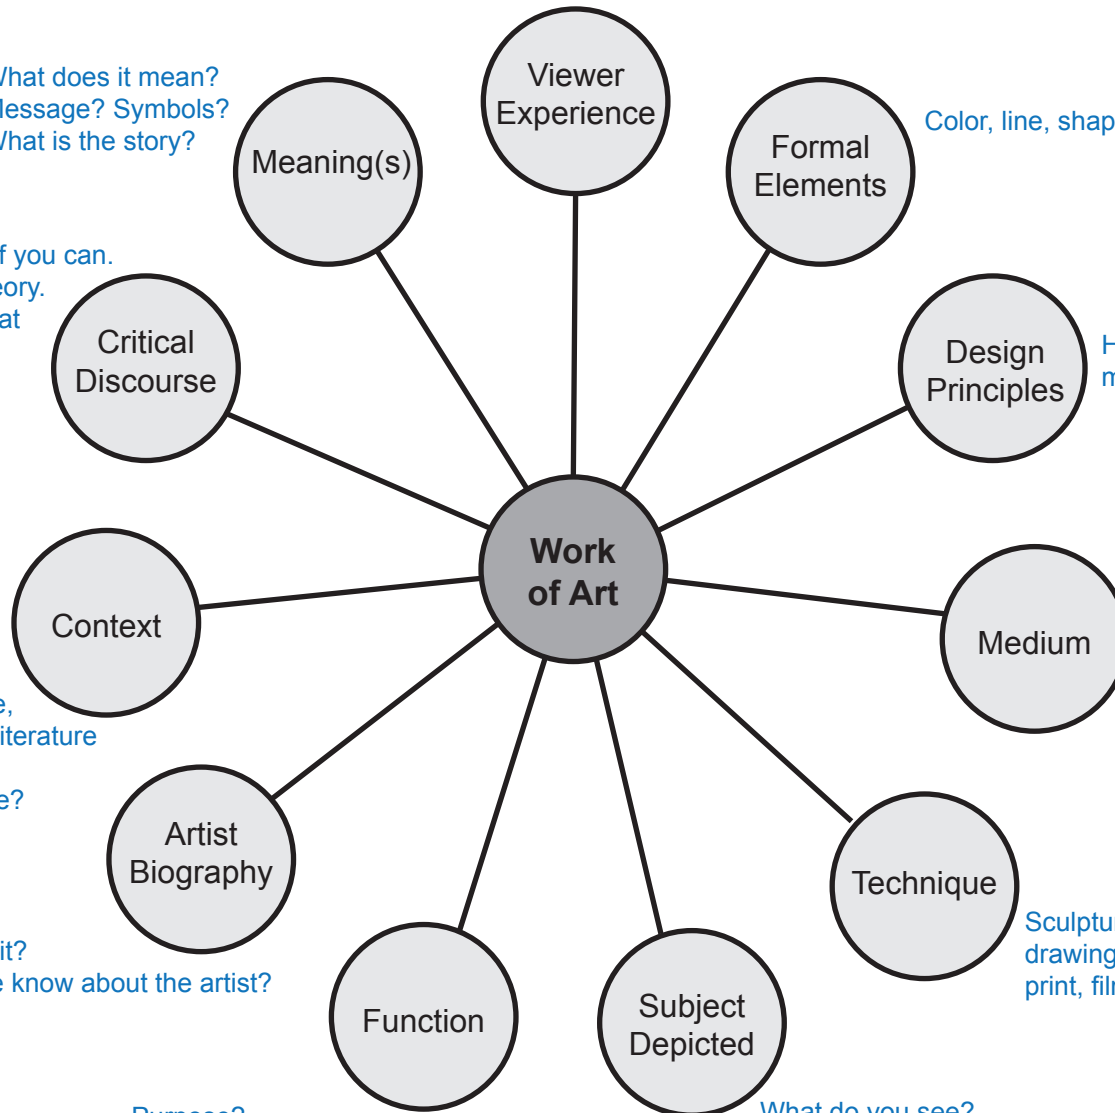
/hat does it mean?
lessage? Symbols?
/hat is the story?

Viewer Experience

Meaning(s)

Formal Elements

Color, line, shap

f you can.
eory.
at

Critical Discourse

Design Principles

H
m

Work of Art

Context

Medium

e,
iterature

e?

Artist Biography

Technique

it?
e know about the artist?

Sculptu
drawing
print, fil

Function

Subject Depicted

Purpose?

What do you see?